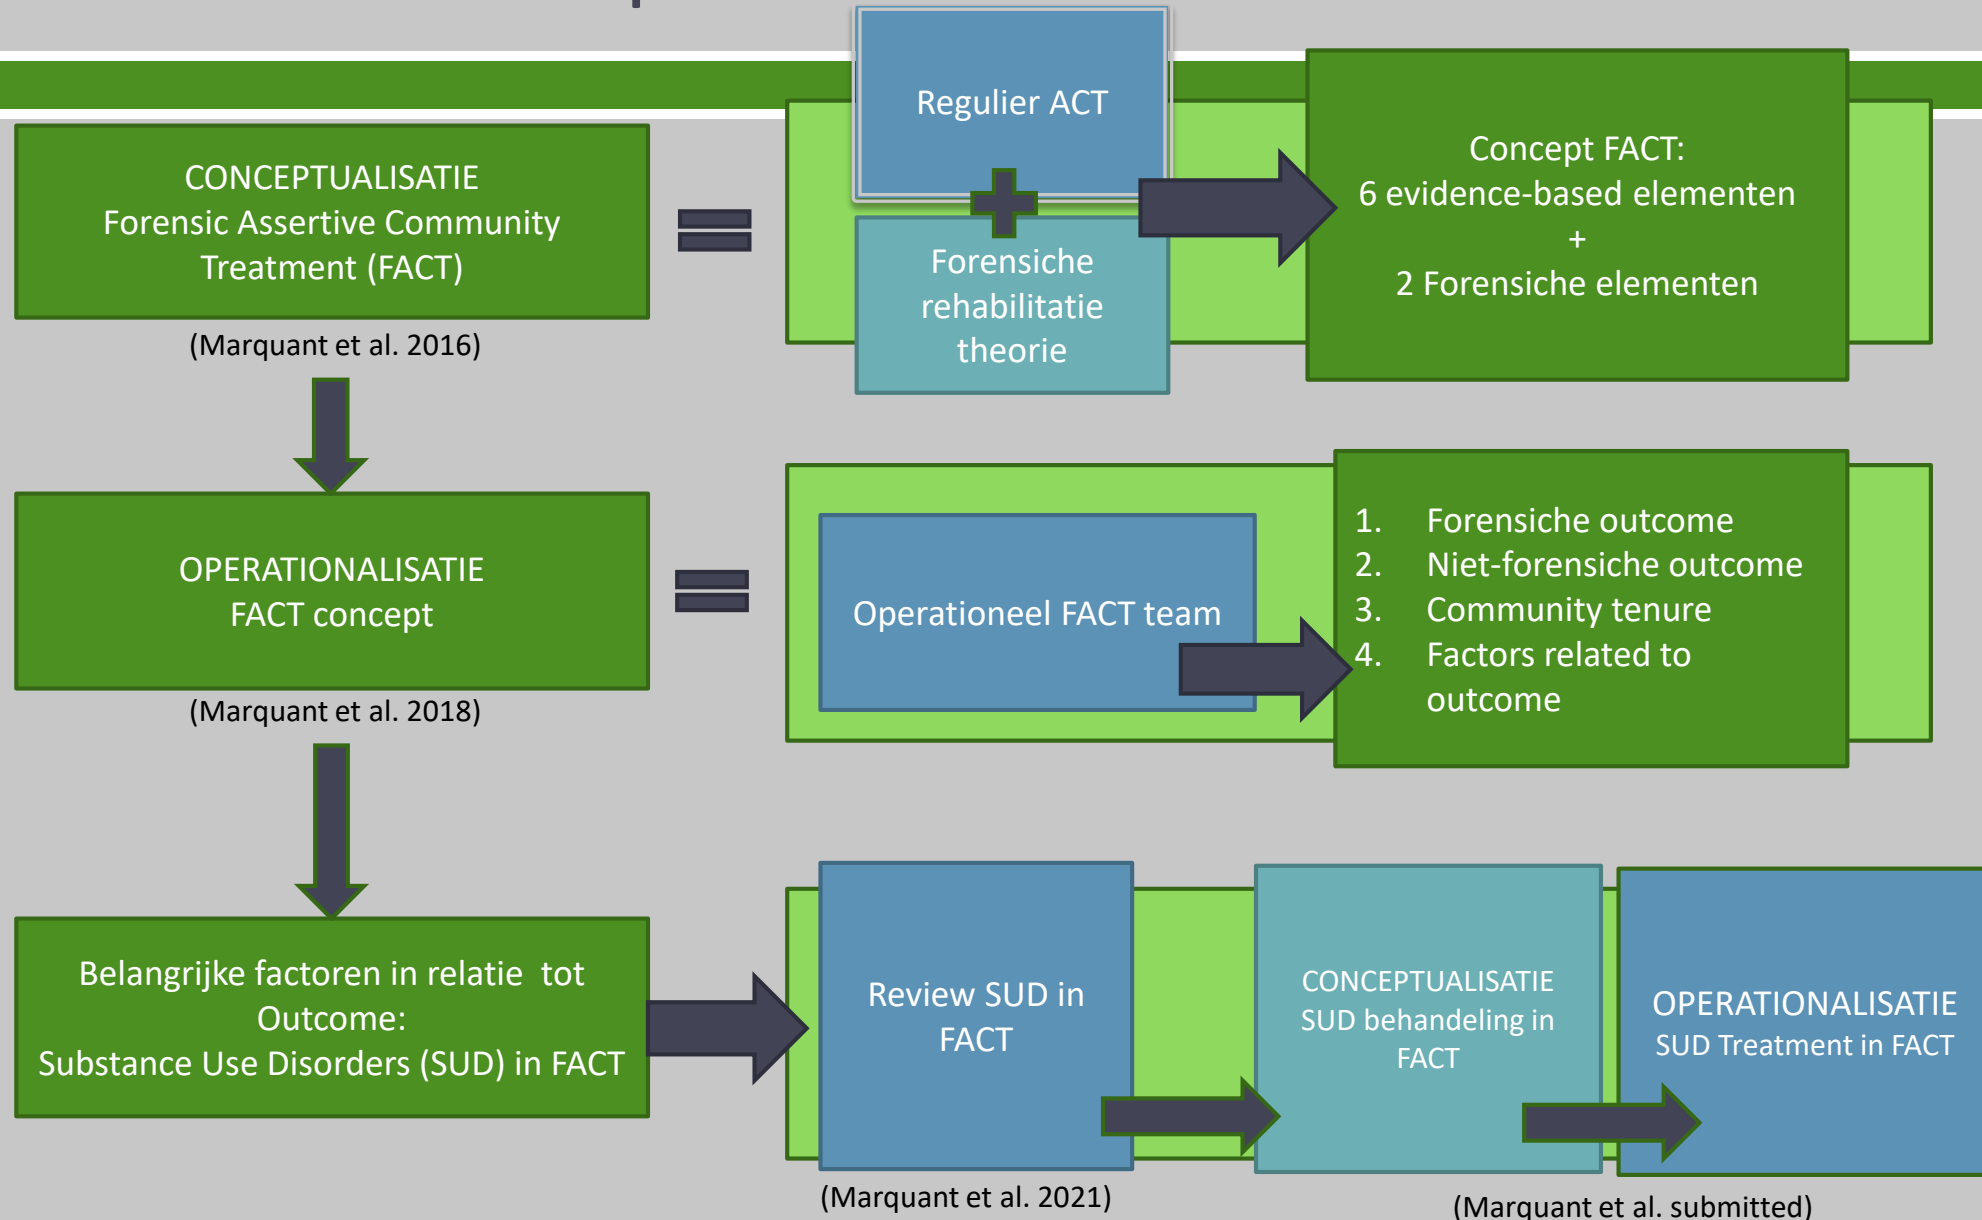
CONCEPTUALISATIE
Forensic Assertive Community Treatment (FACT)

(Marquant et al. 2016)

Regulier ACT

Forensiche rehabilitatie theorie

Concept FACT:
6 evidence-based elementen
+
2 Forensiche elementen

OPERATIONALISATIE
FACT concept

(Marquant et al. 2018)

Operationeel FACT team

1. Forensiche outcome
2. Niet-forensiche outcome
3. Community tenure
4. Factors related to outcome

Belangrijke factoren in relatie tot Outcome:
Substance Use Disorders (SUD) in FACT

Review SUD in FACT

(Marquant et al. 2021)

CONCEPTUALISATIE
SUD behandeling in FACT

OPERATIONALISATIE
SUD Treatment in FACT

(Marquant et al. submitted)